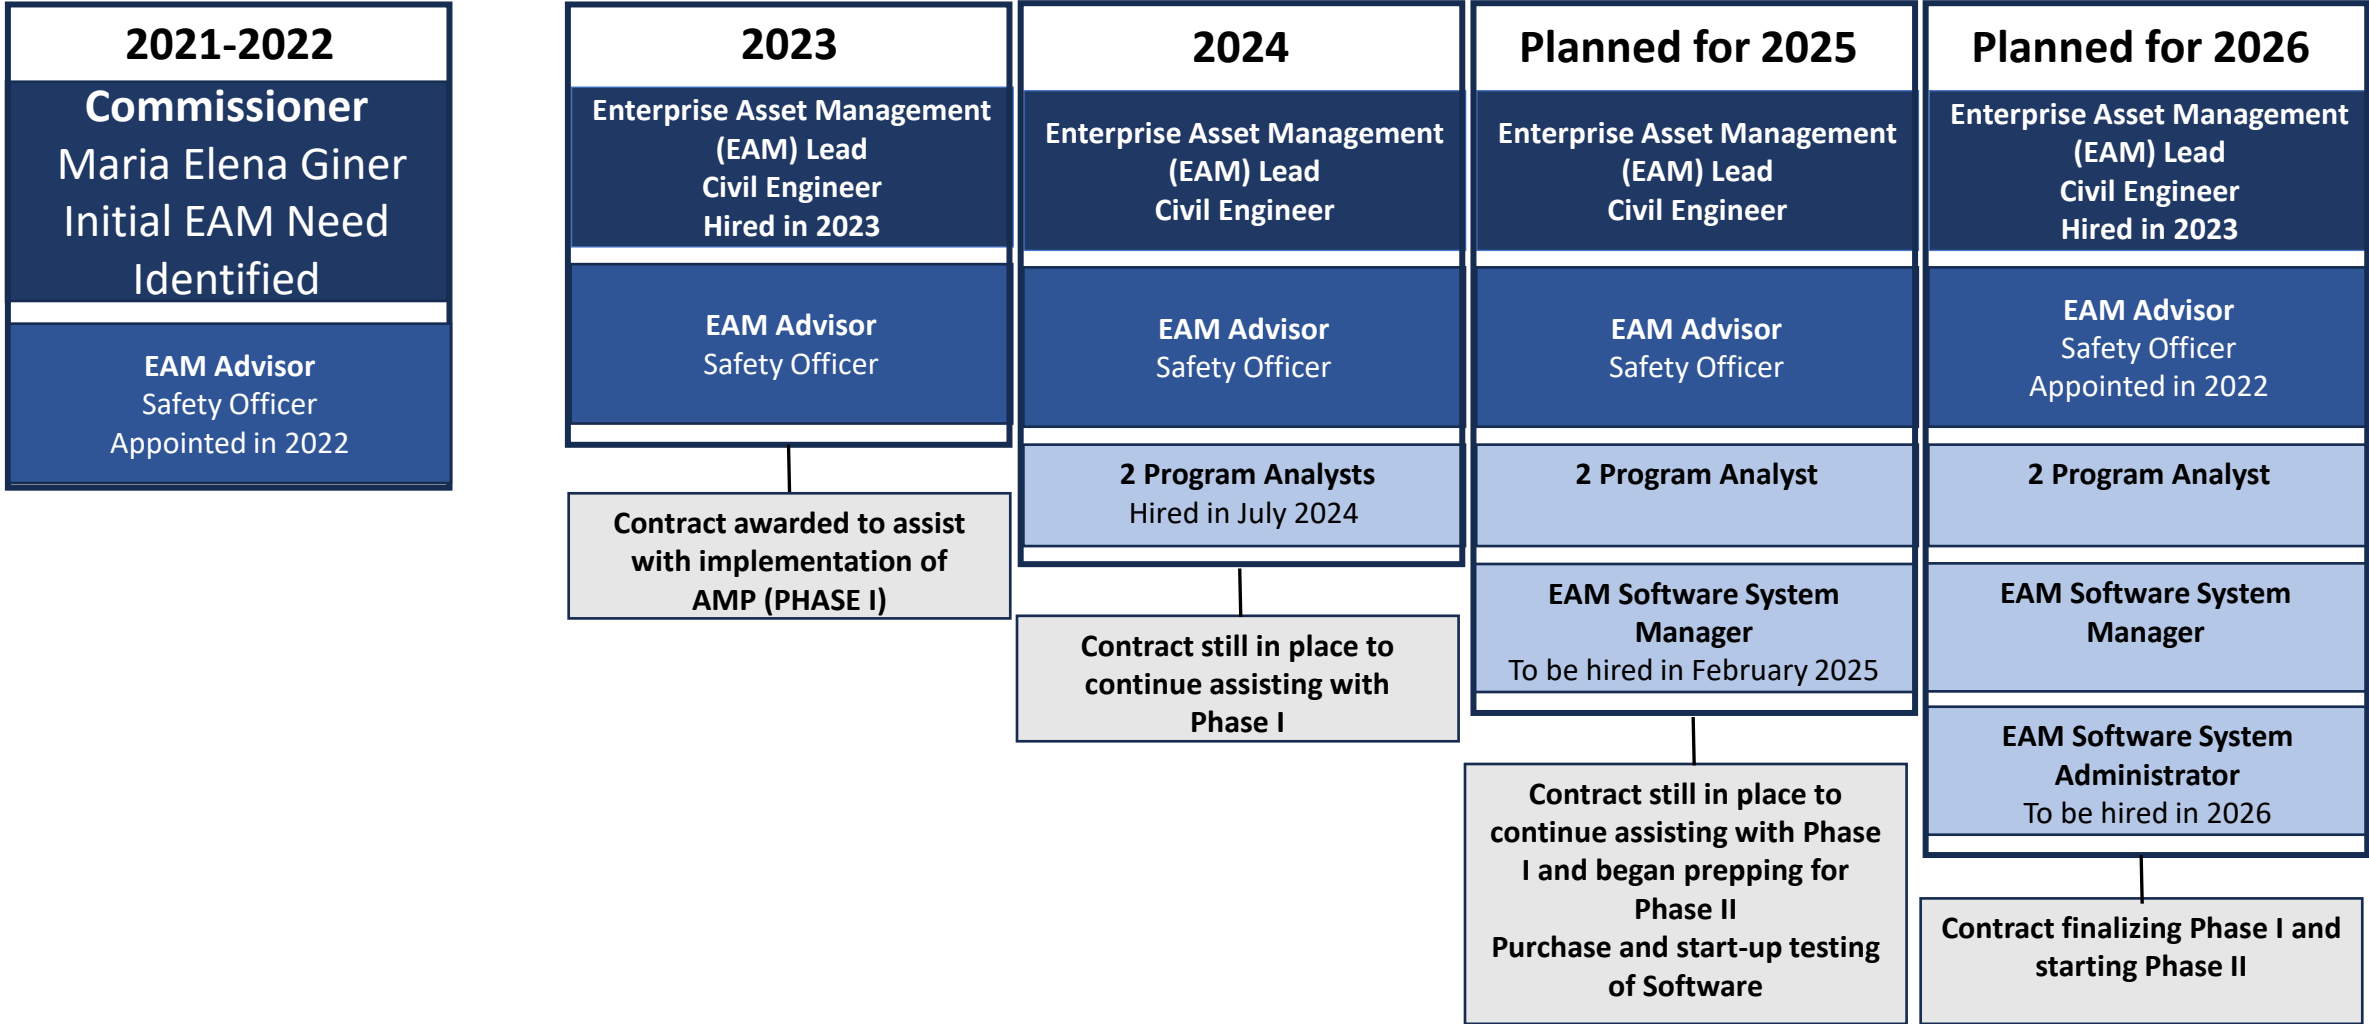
2021-2022

Commissioner
Maria Elena Giner
Initial EAM Need Identified

EAM Advisor
Safety Officer
Appointed in 2022

2023

Enterprise Asset Management (EAM) Lead
Civil Engineer
Hired in 2023

EAM Advisor
Safety Officer

Contract awarded to assist with implementation of AMP (PHASE I)

2024

Enterprise Asset Management (EAM) Lead
Civil Engineer

EAM Advisor
Safety Officer

2 Program Analysts
Hired in July 2024

Contract still in place to continue assisting with Phase I

Planned for 2025

Enterprise Asset Management (EAM) Lead
Civil Engineer

EAM Advisor
Safety Officer

2 Program Analyst

EAM Software System Manager
To be hired in February 2025

Contract still in place to continue assisting with Phase I and began prepping for Phase II
Purchase and start-up testing of Software

Planned for 2026

Enterprise Asset Management (EAM) Lead
Civil Engineer
Hired in 2023

EAM Advisor
Safety Officer
Appointed in 2022

2 Program Analyst

EAM Software System Manager

EAM Software System Administrator
To be hired in 2026

Contract finalizing Phase I and starting Phase II